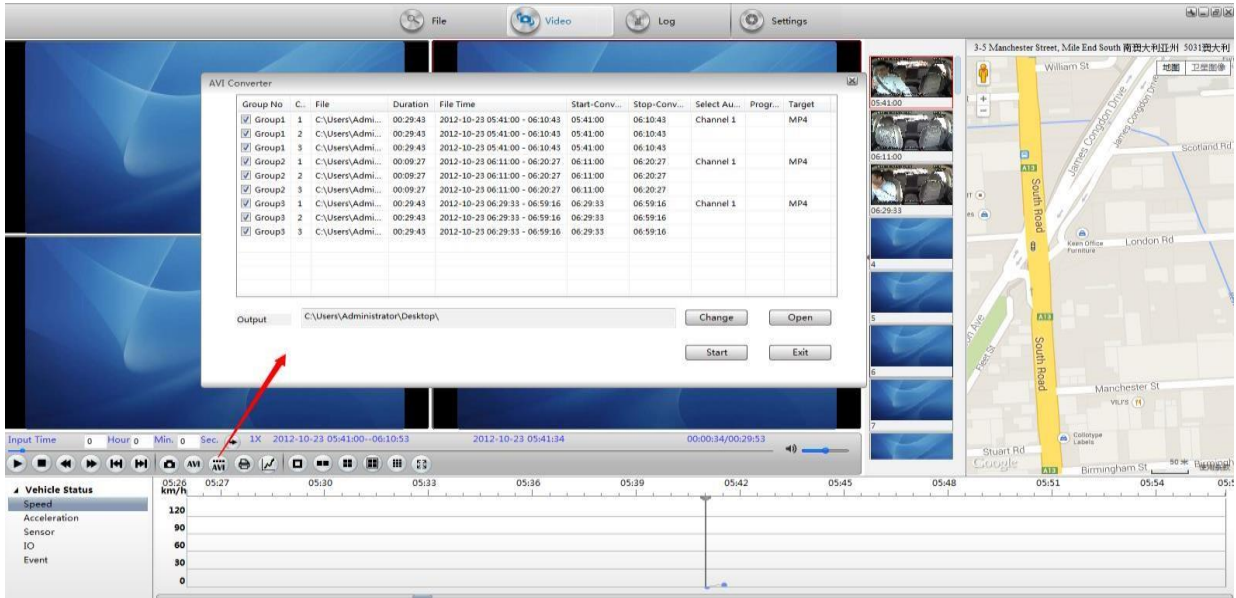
File Video Log Settings

AVI Converter

| Group No | C.. | File | Duration | File Time | Start-Conv... | Stop-Conv... | Select Au... | Progr... | Target |
|---|---|---|---|---|---|---|---|---|---|
| Group1 | 1 | C:\Users\Admi... | 00:29:43 | 2012-10-23 05:41:00 - 06:10:43 | 05:41:00 | 06:10:43 | Channel 1 | | MP4 |
| Group1 | 2 | C:\Users\Admi... | 00:29:43 | 2012-10-23 05:41:00 - 06:10:43 | 05:41:00 | 06:10:43 | | | |
| Group1 | 3 | C:\Users\Admi... | 00:29:43 | 2012-10-23 05:41:00 - 06:10:43 | 05:41:00 | 06:10:43 | | | |
| Group2 | 1 | C:\Users\Admi... | 00:09:27 | 2012-10-23 06:11:00 - 06:20:27 | 06:11:00 | 06:20:27 | Channel 1 | | MP4 |
| Group2 | 2 | C:\Users\Admi... | 00:09:27 | 2012-10-23 06:11:00 - 06:20:27 | 06:11:00 | 06:20:27 | | | |
| Group2 | 3 | C:\Users\Admi... | 00:09:27 | 2012-10-23 06:11:00 - 06:20:27 | 06:11:00 | 06:20:27 | | | |
| Group3 | 1 | C:\Users\Admi... | 00:29:43 | 2012-10-23 06:29:33 - 06:59:16 | 06:29:33 | 06:59:16 | Channel 1 | | MP4 |
| Group3 | 2 | C:\Users\Admi... | 00:29:43 | 2012-10-23 06:29:33 - 06:59:16 | 06:29:33 | 06:59:16 | | | |
| Group3 | 3 | C:\Users\Admi... | 00:29:43 | 2012-10-23 06:29:33 - 06:59:16 | 06:29:33 | 06:59:16 | | | |

Output C:\Users\Administrator\Desktop\ Change Open

Start Exit

05:41:00
06:11:00
06:29:33
4
5
6
7

3-5 Manchester Street, Mile End South 南澳大利亚州 5031澳大利
地图 卫星图像
William St
James Congdon Drive
James Congdon Drive
Scotland Rd
A13
South Road
Keen Office Furniture
London Rd
South Road
Manchester St
VILFS
Collotype Labels
Stuart Rd
Google
A13
Birmingham St
50米

Input Time 0 Hour 0 Min. 0 Sec. 1X 2012-10-23 05:41:00--06:10:53 2012-10-23 05:41:34 00:00:34/00:29:53

AVI AVI

Vehicle Status
Speed
Acceleration
Sensor
IO
Event

05:26 km/h 05:27 05:30 05:33 05:36 05:39 05:42 05:45 05:48 05:51 05:54 05:5
120
90
60
30
0